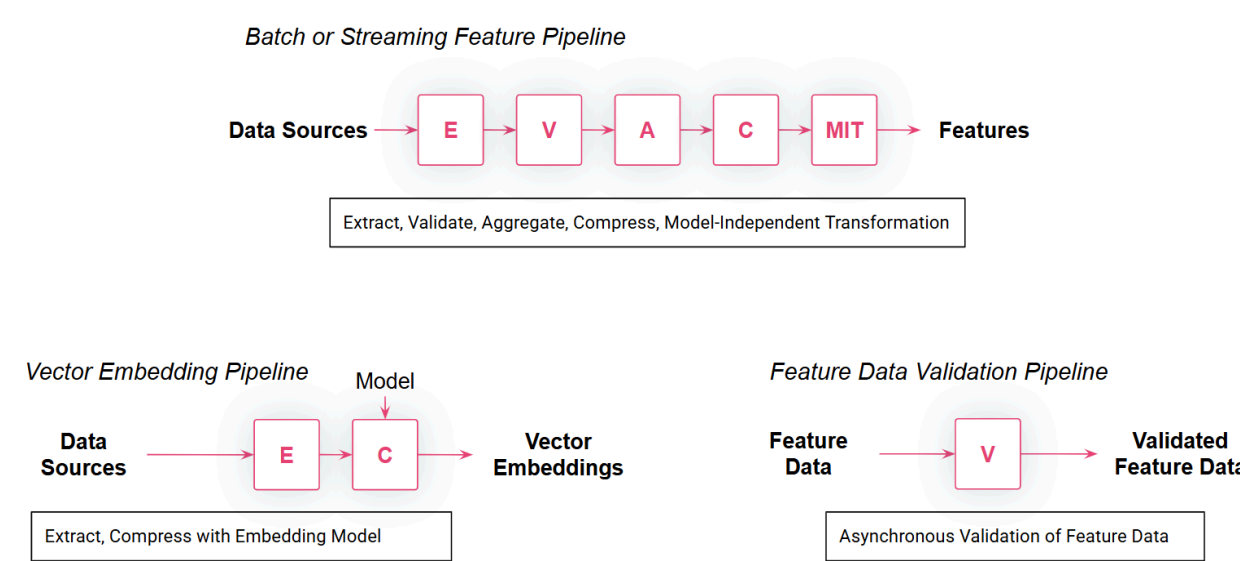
Batch or Streaming Feature Pipeline

Data Sources
E
V
A
C
MIT
Features

Extract, Validate, Aggregate, Compress, Model-Independent Transformation

Vector Embedding Pipeline

Model

Data Sources
E
C
Vector Embeddings

Extract, Compress with Embedding Model

Feature Data Validation Pipeline

Feature Data
V
Validated Feature Data

Asynchronous Validation of Feature Data